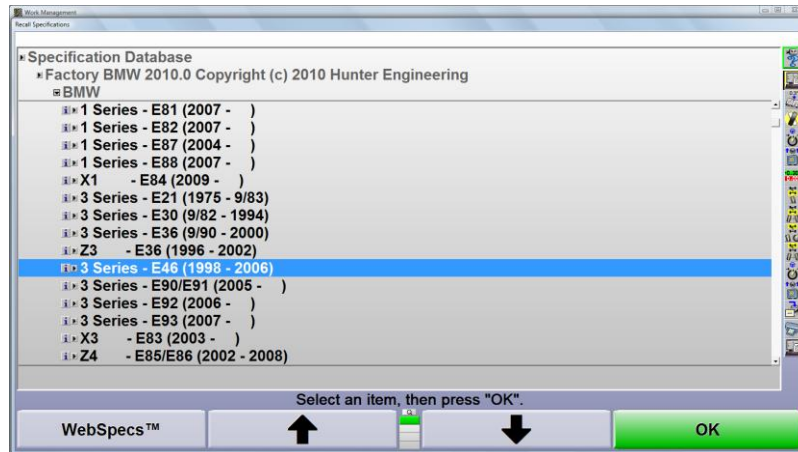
Work Management
Recall Specifications

Specification Database
Factory BMW 2010.0 Copyright (c) 2010 Hunter Engineering
BMW
1 Series - E81 (2007 - )
1 Series - E82 (2007 - )
1 Series - E87 (2004 - )
1 Series - E88 (2007 - )
X1 - E84 (2009 - )
3 Series - E21 (1975 - 9/83)
3 Series - E30 (9/82 - 1994)
3 Series - E36 (9/90 - 2000)
Z3 - E36 (1996 - 2002)
3 Series - E46 (1998 - 2006)
3 Series - E90/E91 (2005 - )
3 Series - E92 (2006 - )
3 Series - E93 (2007 - )
X3 - E83 (2003 - )
Z4 - E85/E86 (2002 - 2008)

Select an item, then press "OK".

WebSpecs™
OK